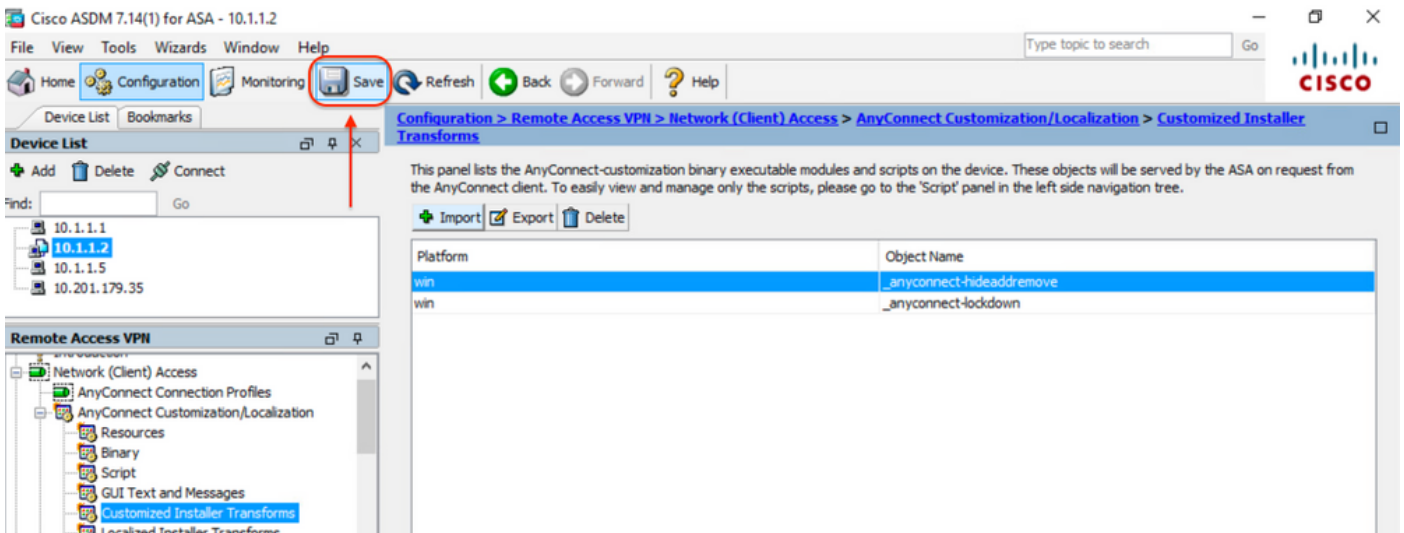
Cisco ASDM 7.14(1) for ASA - 10.1.1.2

File View Tools Wizards Window Help

Type topic to search Go

CISCO

Home Configuration Monitoring Save Refresh Back Forward Help

Device List Bookmarks

Device List

Add Delete Connect

Find: Go

10.1.1.1
10.1.1.2
10.1.1.5
10.201.179.35

Remote Access VPN

Network (Client) Access
AnyConnect Connection Profiles
AnyConnect Customization/Localization
Resources
Binary
Script
GUI Text and Messages
Customized Installer Transforms
Localized Installer Transforms

Configuration > Remote Access VPN > Network (Client) Access > AnyConnect Customization/Localization > Customized Installer Transforms

This panel lists the AnyConnect-customization binary executable modules and scripts on the device. These objects will be served by the ASA on request from the AnyConnect client. To easily view and manage only the scripts, please go to the 'Script' panel in the left side navigation tree.

Import Export Delete

| Platform | Object Name |
|---|---|
| win | _anyconnect-hideaddremove |
| win | _anyconnect-lockdown |